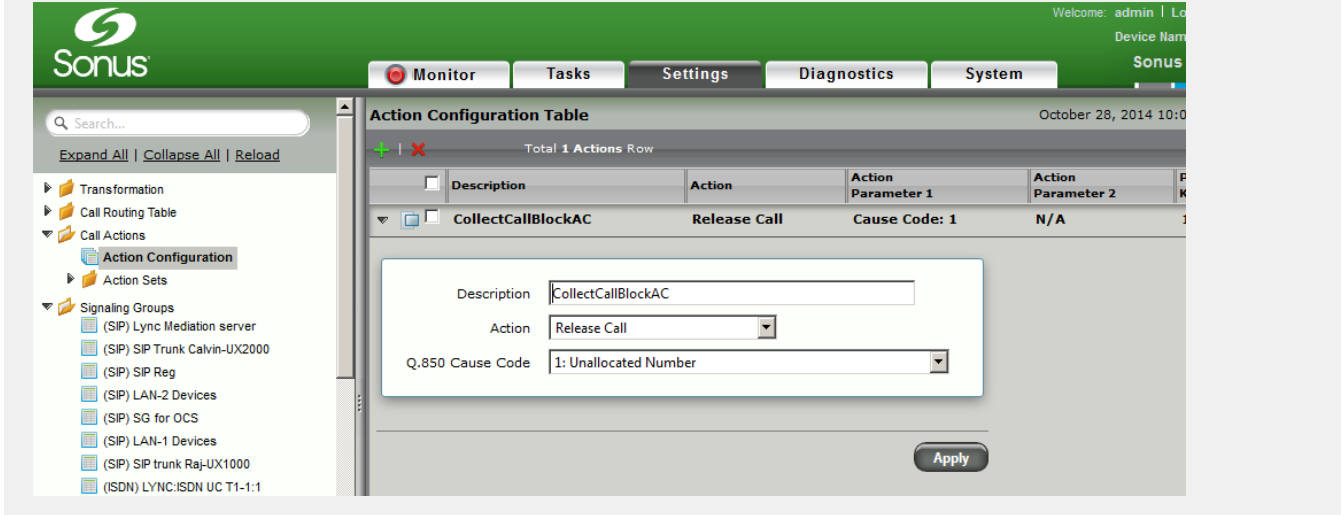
Sonus

Welcome: admin | Lo

Device Nam

Sonus

Monitor | Tasks | Settings | Diagnostics | System

Search...

Expand All | Collapse All | Reload

Transformation
Call Routing Table
Call Actions
Action Configuration
Action Sets
Signaling Groups
(SIP) Lync Mediation server
(SIP) SIP Trunk Calvin-UX2000
(SIP) SIP Reg
(SIP) LAN-2 Devices
(SIP) SG for OCS
(SIP) LAN-1 Devices
(SIP) SIP trunk Raj-UX1000
(ISDN) LYNC:ISDN UC T1-1:1

Action Configuration Table

October 28, 2014 10:0

Total 1 Actions Row

| Description | Action | Action Parameter 1 | Action Parameter 2 | P K |
|---|---|---|---|---|
| CollectCallBlockAC | Release Call | Cause Code: 1 | N/A | 1 |

Description CollectCallBlockAC

Action Release Call

Q.850 Cause Code 1: Unallocated Number

Apply